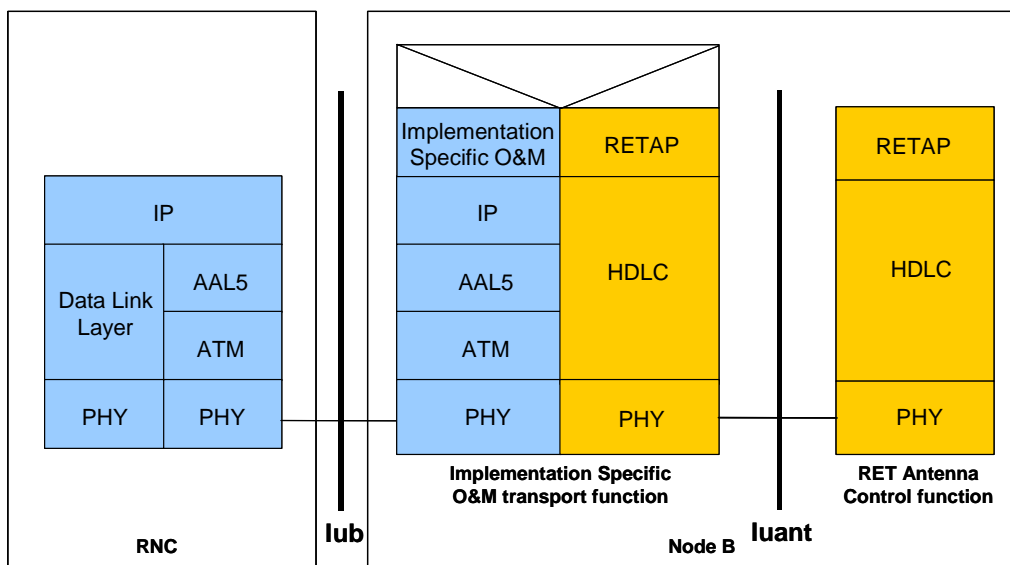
IP

Data Link Layer

AAL5

ATM

PHY

PHY

RNC

Iub

Implementation Specific O&M

RETAP

IP

AAL5

ATM

HDLC

PHY

PHY

Implementation Specific O&M transport function

Node B

Iuant

RETAP

HDLC

PHY

RET Antenna Control function